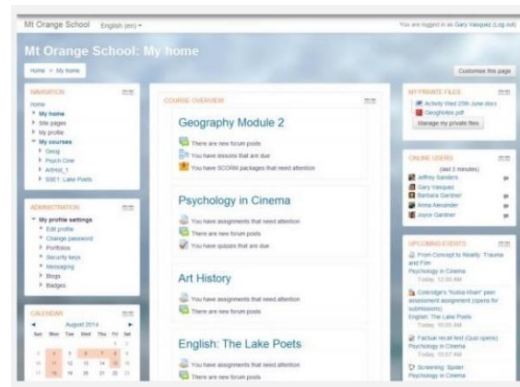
Mt Orange School English (en) ▾

You are logged in as Gary Vasquez (Log out)

Mt Orange School: My home

Home > My home

Customise this page

NAVIGATION

Home
My home
Site pages
My profile
My courses
Geog
Psych Cine
Arthist_1
EliE1: Lake Poets

ADMINISTRATION

My profile settings
Edit profile
Change password
Portfolios
Security keys
Messaging
Blogs
Badges

CALENDAR

August 2014

| Sun | Mon | Tue | Wed | Thu | Fri | Sat |
|---|---|---|---|---|---|---|
| | | | | | 1 | 2 |
| 3 | 4 | 5 | 6 | 7 | 8 | 9 |
| 10 | 11 | 12 | 13 | 14 | 15 | 16 |
| 17 | 18 | 19 | 20 | 21 | 22 | 23 |

COURSE OVERVIEW

Geography Module 2

There are new forum posts
You have lessons that are due
You have SCORM packages that need attention

Psychology in Cinema

You have assignments that need attention
There are new forum posts
You have quizzes that are due

Art History

You have assignments that need attention
There are new forum posts

English: The Lake Poets

You have assignments that need attention
There are new forum posts

MY PRIVATE FILES

Activity Wed 25th June.docx
Geoghotes.pdf
Manage my private files

ONLINE USERS

(last 5 minutes)
Jeffrey Sanders
Gary Vasquez
Barbara Gardner
Anna Alexander
Joyce Gardner

UPCOMING EVENTS

From Concept to Reality: Trauma and Film
Psychology in Cinema
Today, 12:00 AM

Coleridge's "Kubla Khan" peer assessment assignment (opens for submissions)
English: The Lake Poets
Today, 10:05 AM

Factual recall test (Quiz opens)
Psychology in Cinema
Today, 10:07 AM

Screening: Spider
Psychology in Cinema